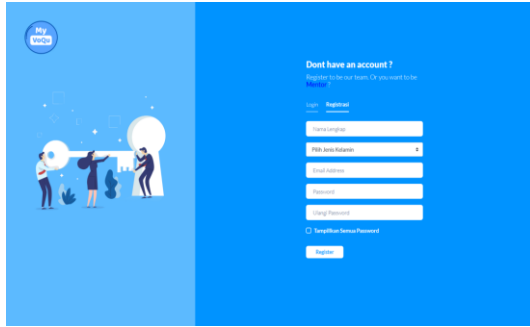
My VeQu

Dont have an account ?

Register to be our team. Or you want to be Mentor ?

Login Registrasi

Nama Lengkap

Pilih Jenis Kelamin

Email Address

Password

Ulangi Password

Tampilkan Semua Password

Register